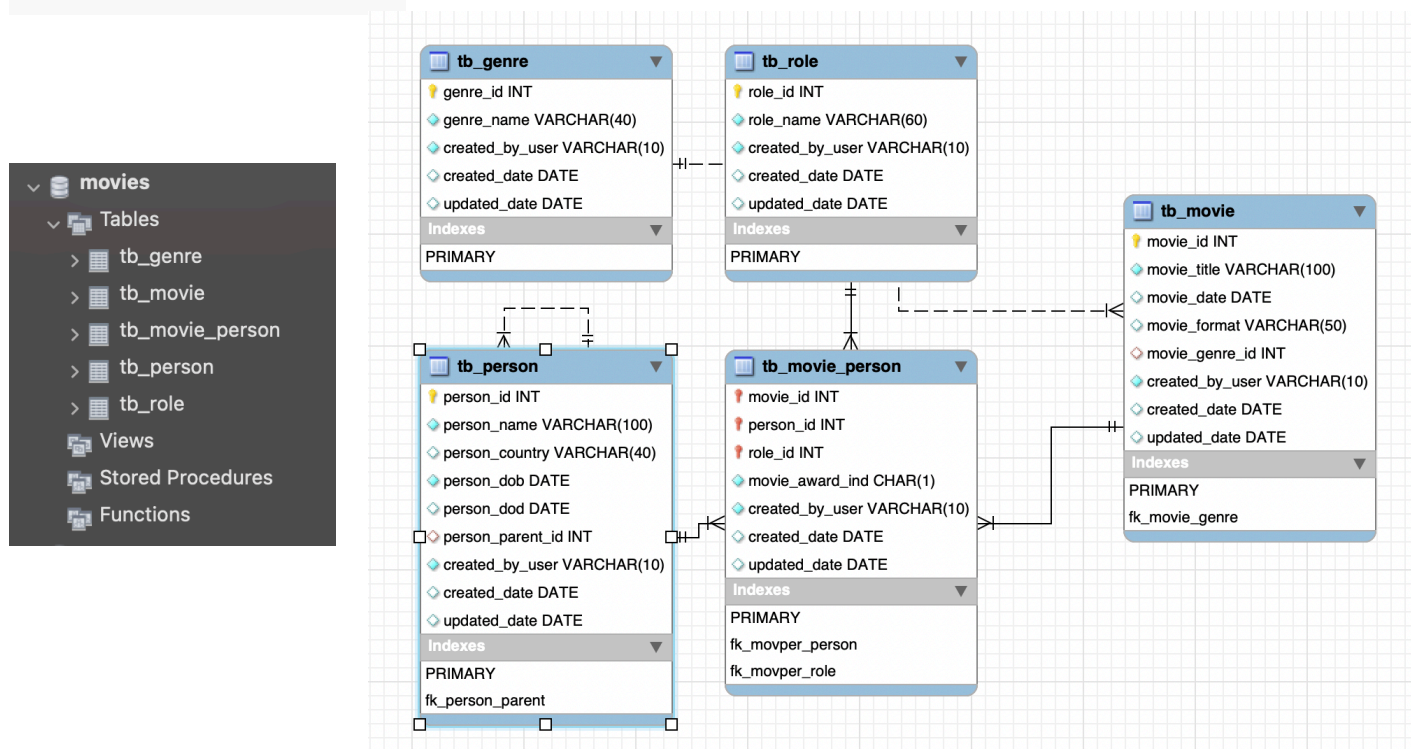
movies
Tables
tb_genre
tb_movie
tb_movie_person
tb_person
tb_role
Views
Stored Procedures
Functions

tb_genre
genre_id INT
genre_name VARCHAR(40)
created_by_user VARCHAR(10)
created_date DATE
updated_date DATE
Indexes
PRIMARY

tb_role
role_id INT
role_name VARCHAR(60)
created_by_user VARCHAR(10)
created_date DATE
updated_date DATE
Indexes
PRIMARY

tb_movie
movie_id INT
movie_title VARCHAR(100)
movie_date DATE
movie_format VARCHAR(50)
movie_genre_id INT
created_by_user VARCHAR(10)
created_date DATE
updated_date DATE
Indexes
PRIMARY
fk_movie_genre

tb_person
person_id INT
person_name VARCHAR(100)
person_country VARCHAR(40)
person_dob DATE
person_dod DATE
person_parent_id INT
created_by_user VARCHAR(10)
created_date DATE
updated_date DATE
Indexes
PRIMARY
fk_person_parent

tb_movie_person
movie_id INT
person_id INT
role_id INT
movie_award_ind CHAR(1)
created_by_user VARCHAR(10)
created_date DATE
updated_date DATE
Indexes
PRIMARY
fk_movper_person
fk_movper_role